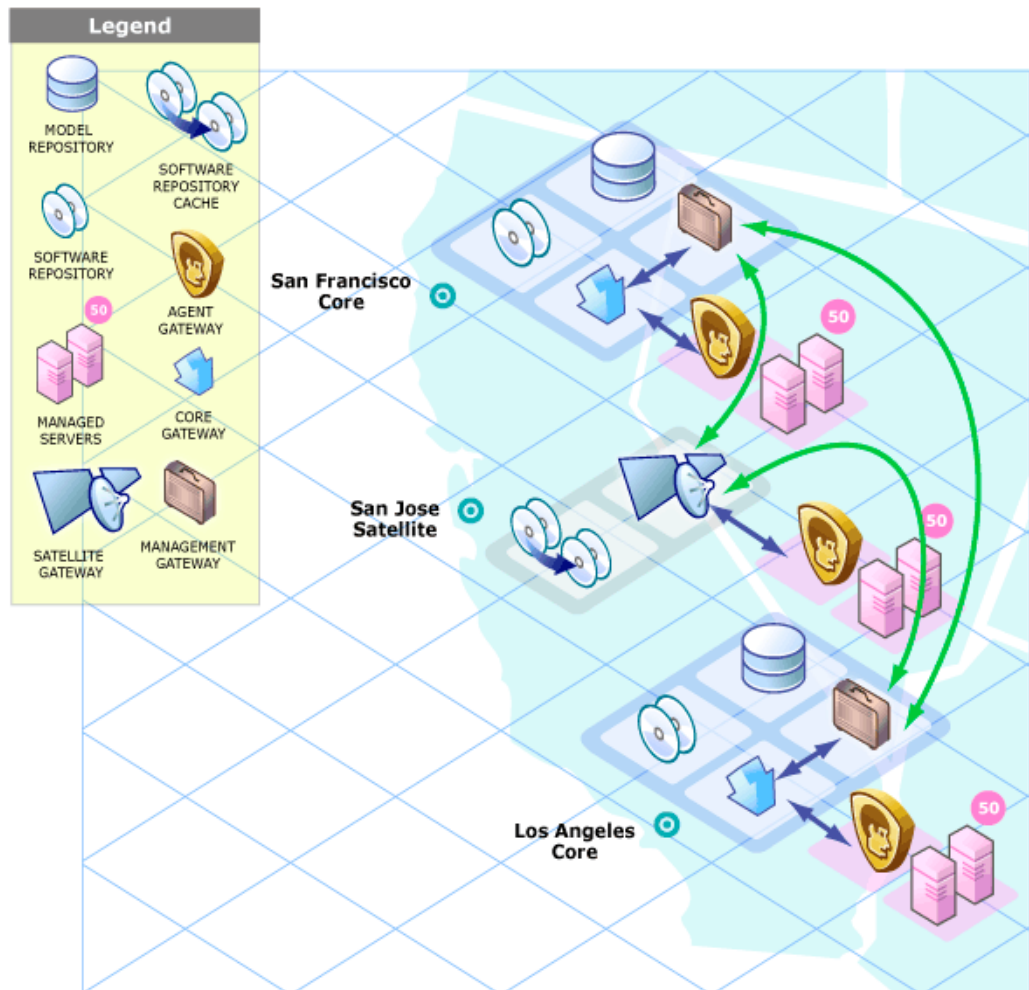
Legend

MODEL REPOSITORY

SOFTWARE REPOSITORY CACHE

SOFTWARE REPOSITORY

AGENT GATEWAY

50

MANAGED SERVERS

CORE GATEWAY

SATELLITE GATEWAY

MANAGEMENT GATEWAY

San Francisco Core

50

San Jose Satellite

50

Los Angeles Core

50